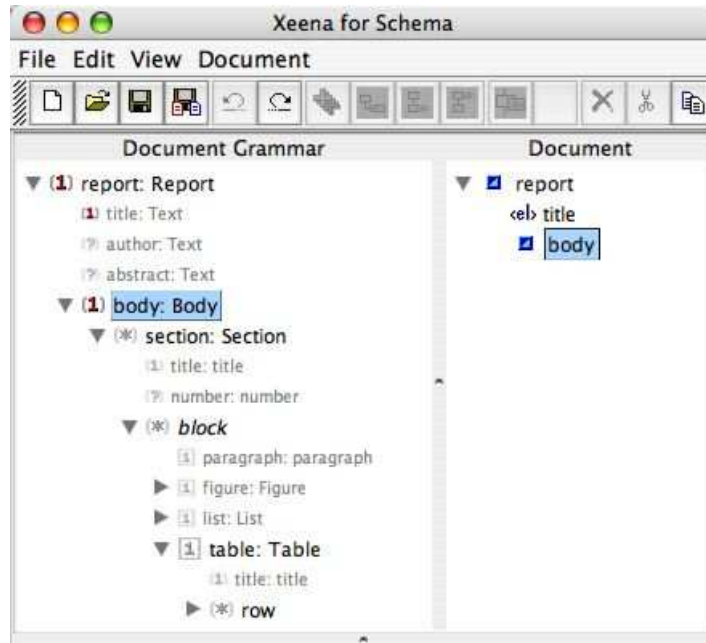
Xeena for Schema

File Edit View Document

Document Grammar

(1) report: Report
(1) title: Text
(?) author: Text
(?) abstract: Text
(1) body: Body
(*) section: Section
(1) title: title
(?) number: number
(*) block
1 paragraph: paragraph
1 figure: Figure
1 list: List
1 table: Table
(1) title: title
(*) row

Document

report
<el> title
body